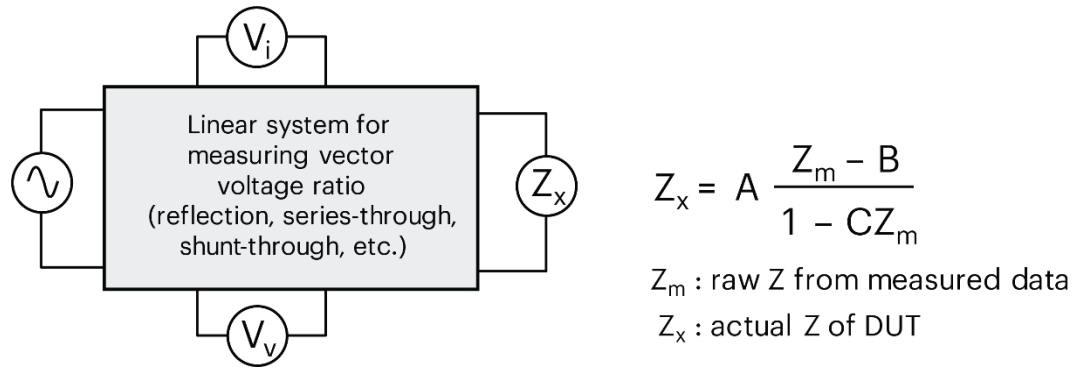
$V_i$

Linear system for measuring vector voltage ratio (reflection, series-through, shunt-through, etc.)

$Z_x$

$V_v$

$Z_x = A \frac{Z_m - B}{1 - CZ_m}$

$Z_m$ : raw Z from measured data

$Z_x$ : actual Z of DUT